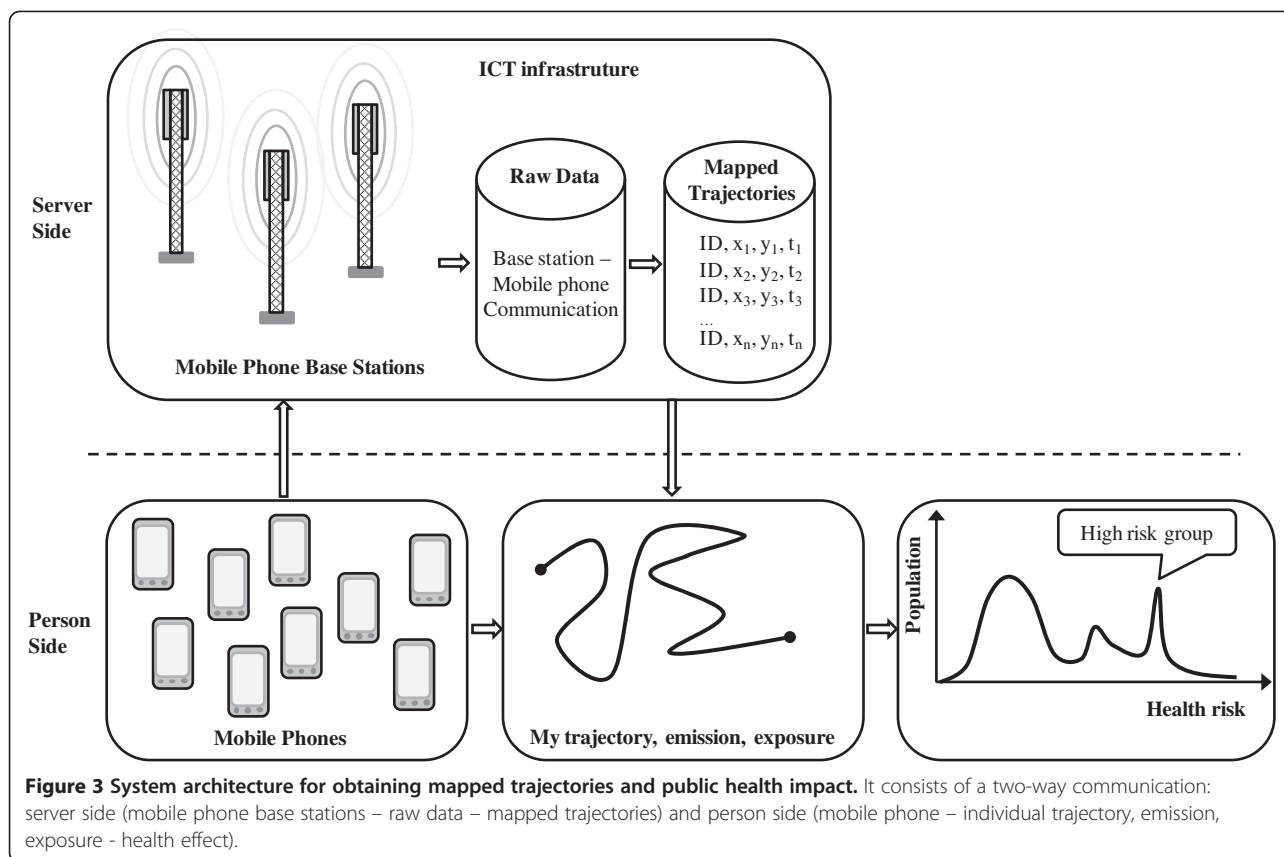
ICT infrastruture

Server Side

Raw Data

Base station – Mobile phone Communication

Mapped Trajectories

ID, $x_1$, $y_1$, $t_1$
ID, $x_2$, $y_2$, $t_2$
ID, $x_3$, $y_3$, $t_3$
...
ID, $x_n$, $y_n$, $t_n$

Mobile Phone Base Stations

Person Side

Mobile Phones

My trajectory, emission, exposure

High risk group

Population

Health risk

**Figure 3 System architecture for obtaining mapped trajectories and public health impact.** It consists of a two-way communication: server side (mobile phone base stations – raw data – mapped trajectories) and person side (mobile phone – individual trajectory, emission, exposure - health effect).